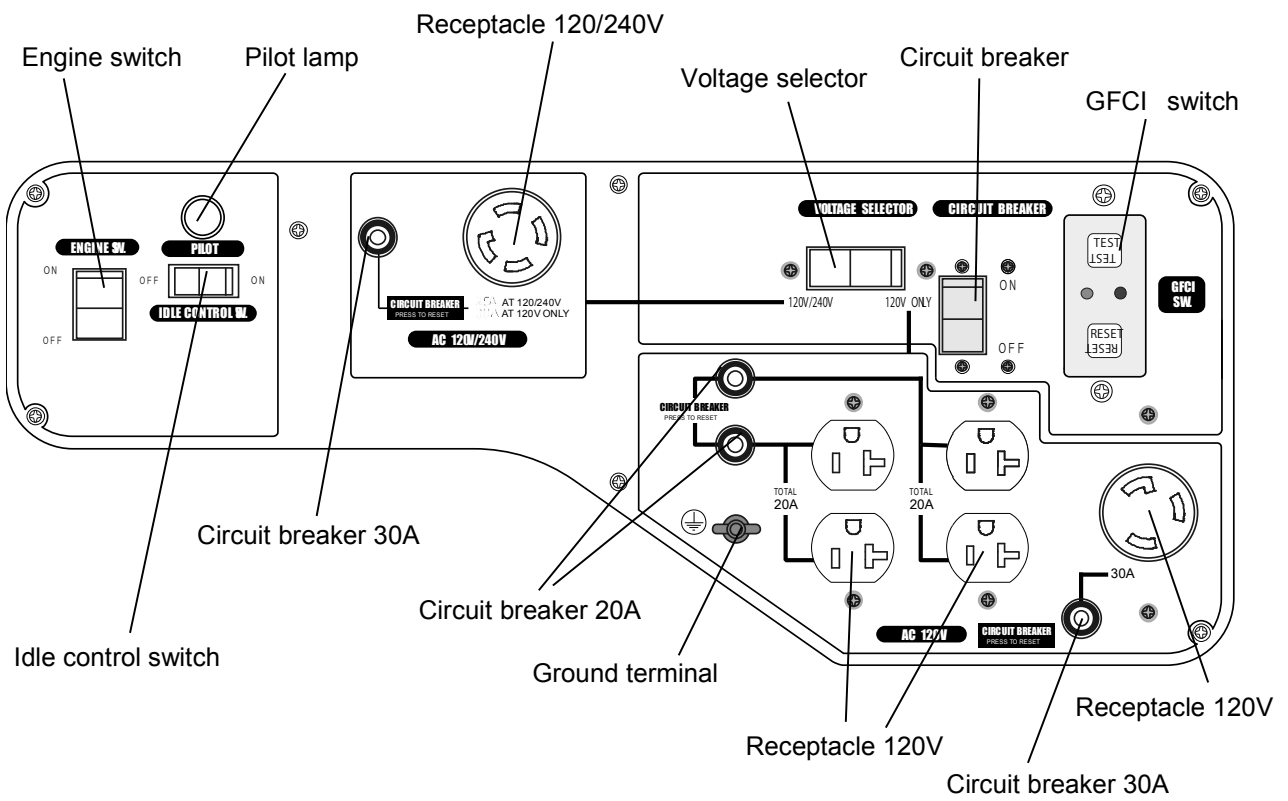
Receptacle 120/240V

Engine switch

Pilot lamp

Voltage selector

Circuit breaker

GFCI switch

ENGINE SW.

PILOT

ON

OFF

OFF

ON

IDLE CONTROL SW.

CIRCUIT BREAKER
PRESS TO RESET

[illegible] AT 120/240V
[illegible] AT 120V ONLY

AC 120V/240V

VOLTAGE SELECTOR

CIRCUIT BREAKER

120V/240V

120V ONLY

ON

OFF

TEST
TEST

RESET
RESET

GFCI SW.

CIRCUIT BREAKER
PRESS TO RESET

TOTAL
20A

TOTAL
20A

30A

AC 120V

CIRCUIT BREAKER
PRESS TO RESET

Circuit breaker 30A

Circuit breaker 20A

Idle control switch

Ground terminal

Receptacle 120V

Receptacle 120V

Circuit breaker 30A